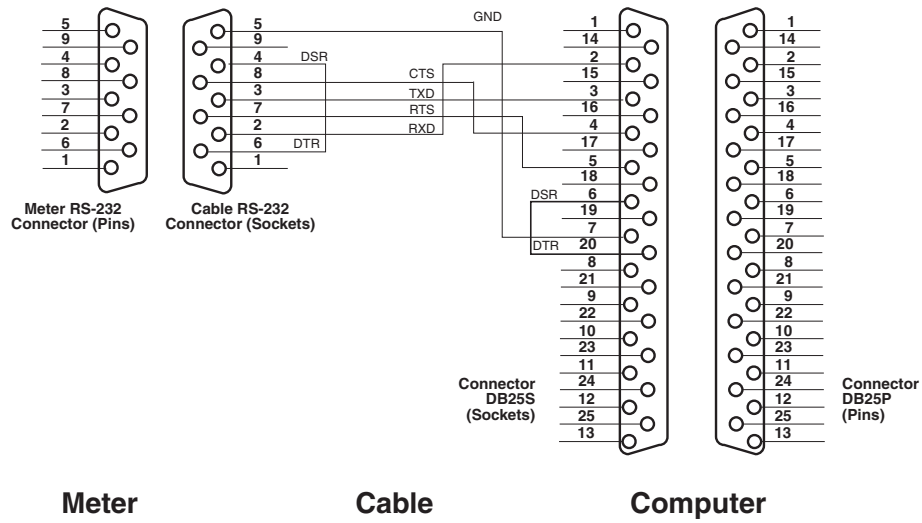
5
9
4
8
3
7
2
6
1

Meter RS-232 Connector (Pins)

5
9
4
8
3
7
2
6
1

Cable RS-232 Connector (Sockets)

DSR
DTR

GND
CTS
TXD
RTS
RXD

1
14
2
15
3
16
4
17
5
18
6
19
7
20
8
21
9
22
10
23
11
24
12
25
13

DSR
DTR

Connector DB25S (Sockets)

1
14
2
15
3
16
4
17
5
18
6
19
7
20
8
21
9
22
10
23
11
24
12
25
13

Connector DB25P (Pins)

Meter

Cable

Computer